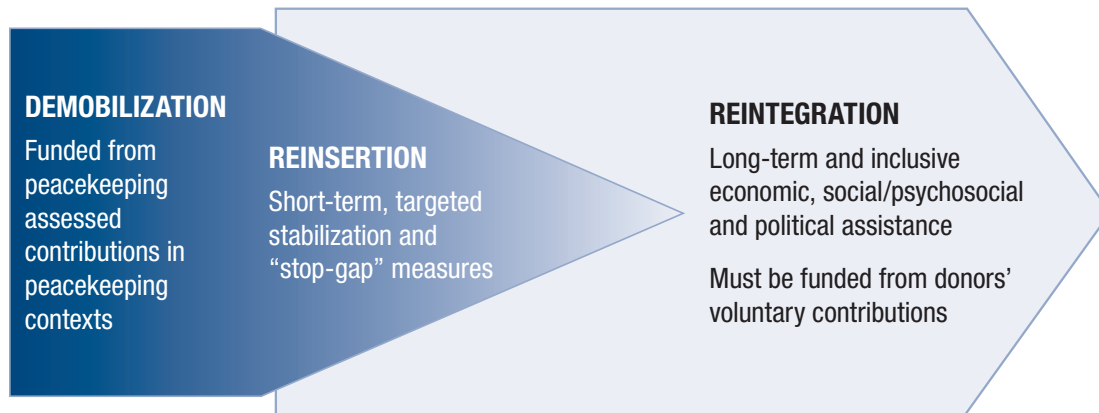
DEMOBILIZATION

Funded from peacekeeping assessed contributions in peacekeeping contexts

REINSERTION

Short-term, targeted stabilization and "stop-gap" measures

REINTEGRATION

Long-term and inclusive economic, social/psychosocial and political assistance

Must be funded from donors' voluntary contributions